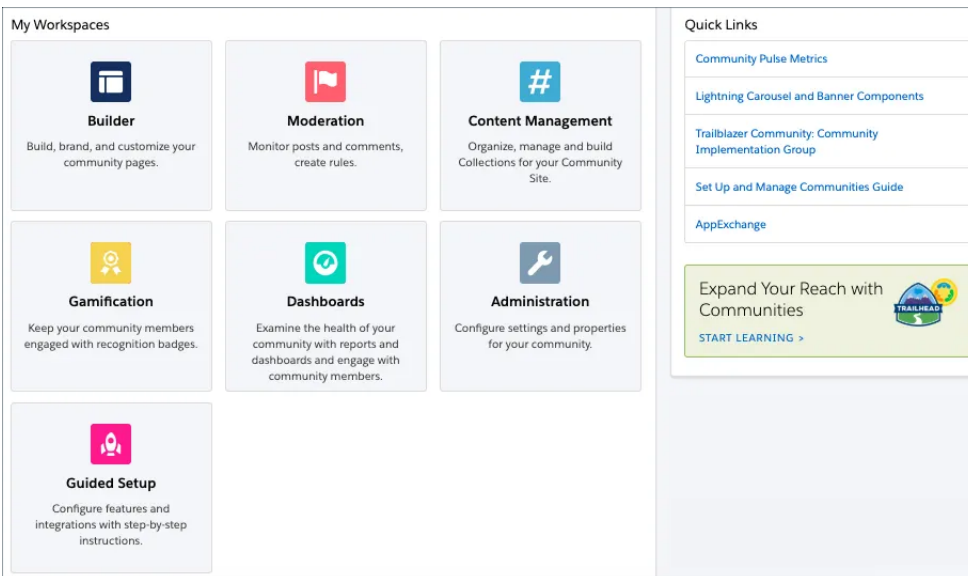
My Workspaces

Builder
Build, brand, and customize your community pages.

Moderation
Monitor posts and comments, create rules.

#

Content Management
Organize, manage and build Collections for your Community Site.

Gamification
Keep your community members engaged with recognition badges.

Dashboards
Examine the health of your community with reports and dashboards and engage with community members.

Administration
Configure settings and properties for your community.

Guided Setup
Configure features and integrations with step-by-step instructions.

Quick Links

Community Pulse Metrics

Lightning Carousel and Banner Components

Trailblazer Community: Community Implementation Group

Set Up and Manage Communities Guide

AppExchange

Expand Your Reach with Communities

START LEARNING >

TRAILHEAD